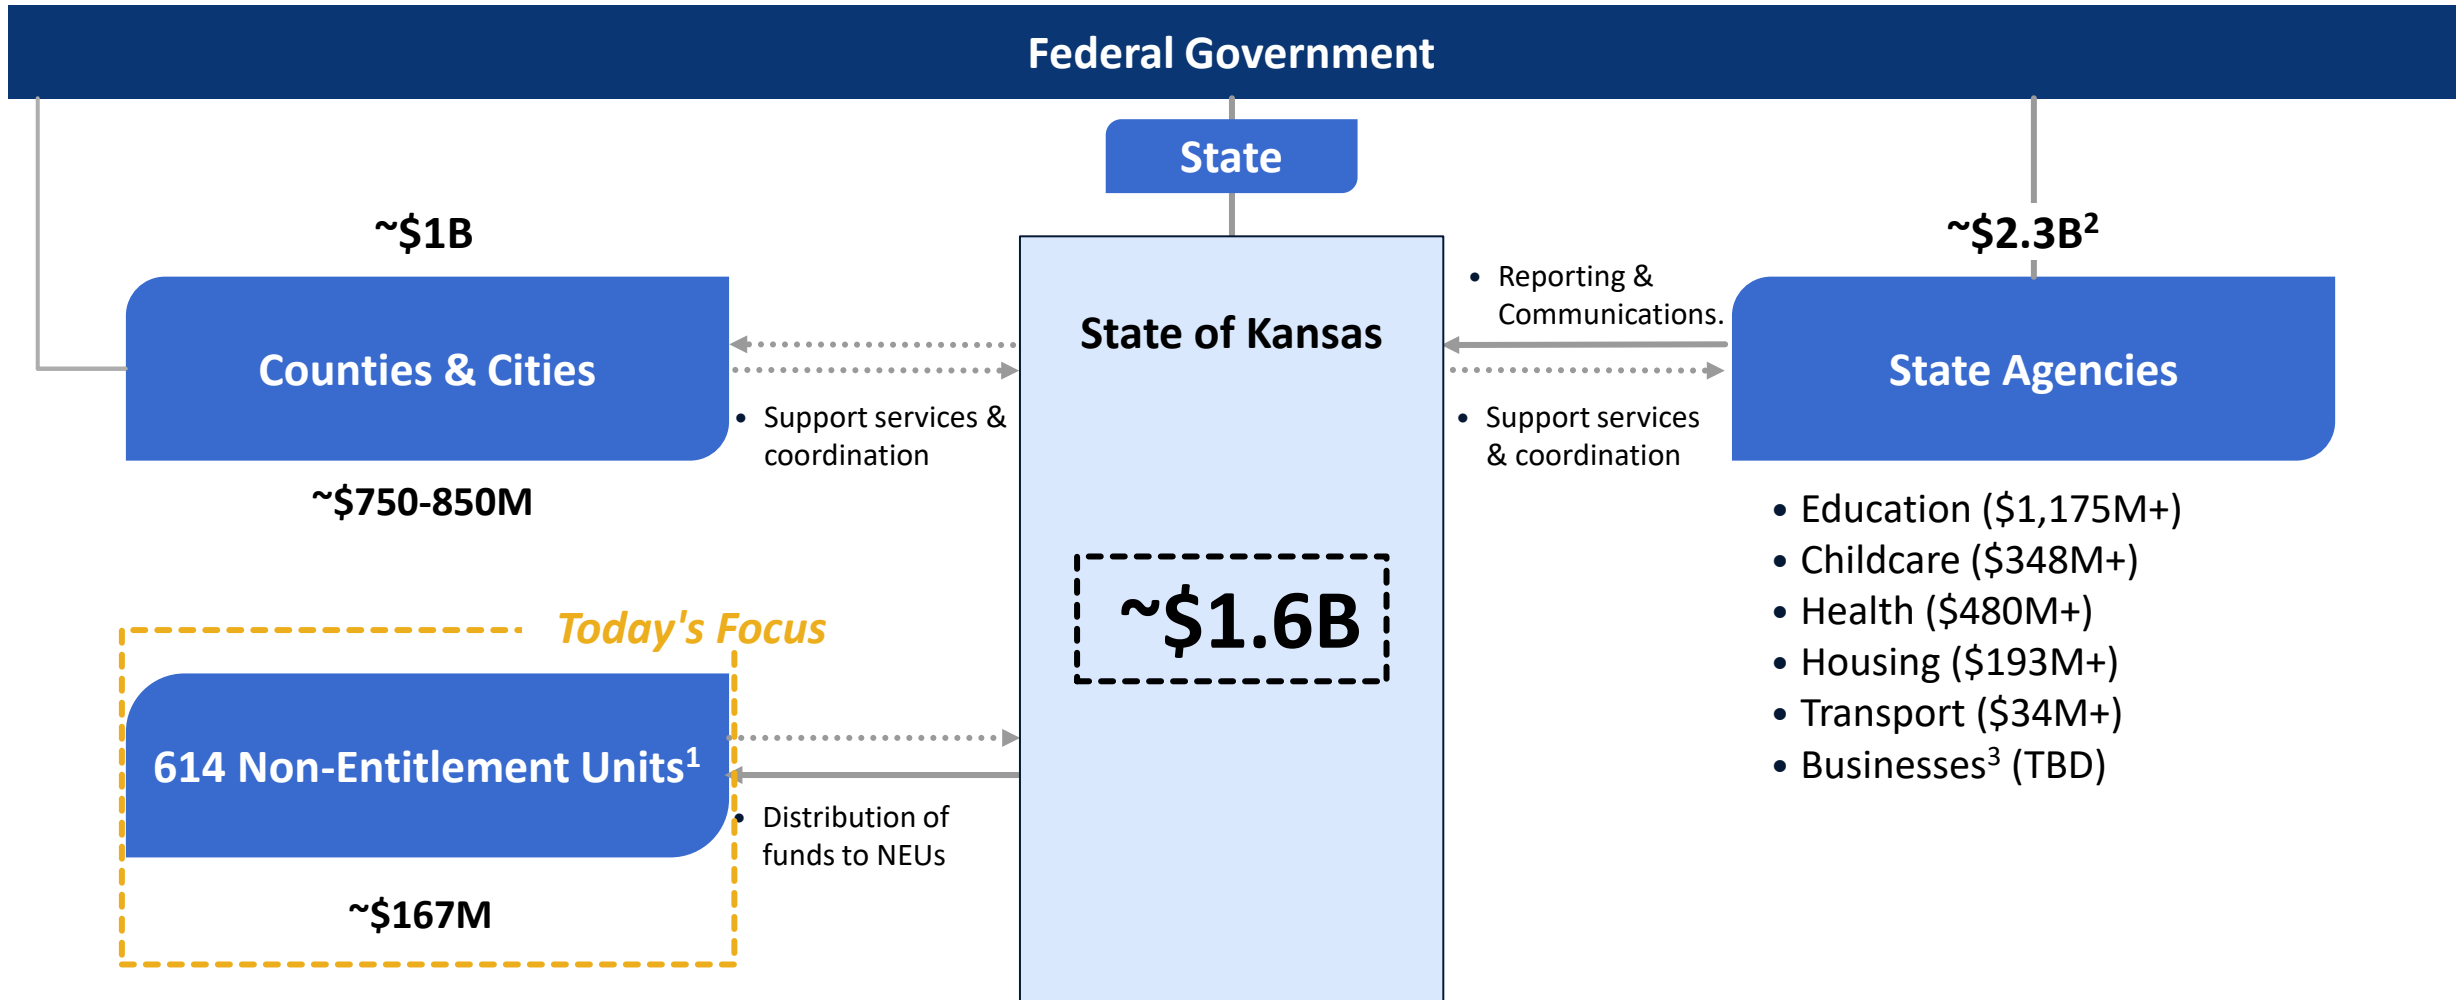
Federal Government

State

~$1B

Counties & Cities

- Support services & coordination

~$750-850M

State of Kansas

~$1.6B

- Reporting & Communications.

~$2.3B$^2$

State Agencies

- Support services & coordination

- Education ($1,175M+)
- Childcare ($348M+)
- Health ($480M+)
- Housing ($193M+)
- Transport ($34M+)
- Businesses$^3$ (TBD)

Today's Focus

614 Non-Entitlement Units$^1$

- Distribution of funds to NEUs

~$167M